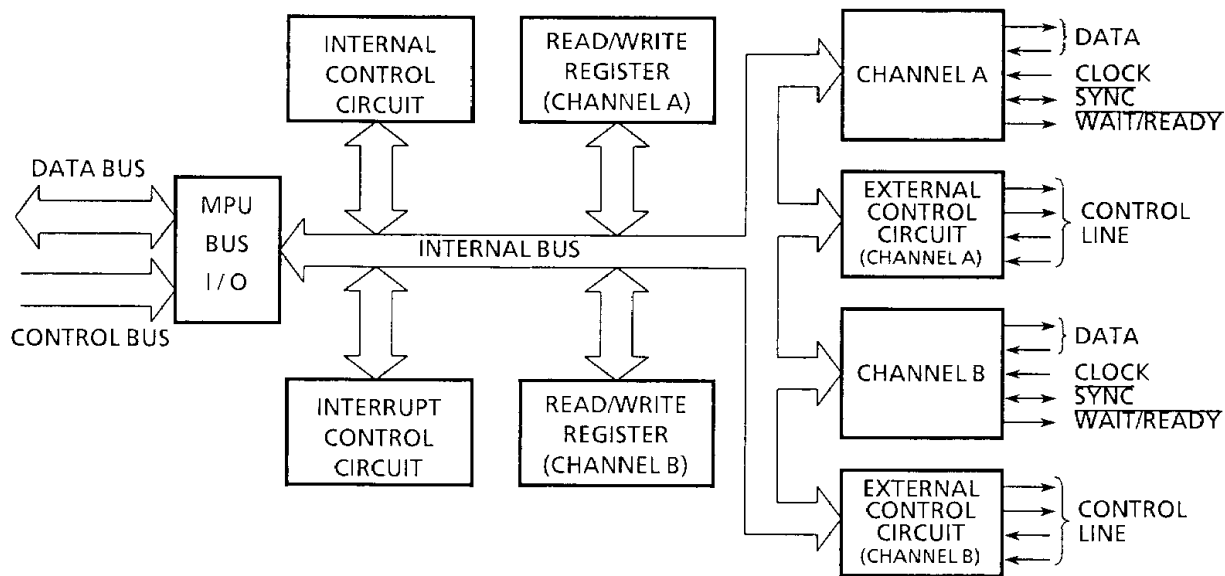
DATA BUS

CONTROL BUS

MPU
BUS
I / O

INTERNAL
CONTROL
CIRCUIT

READ/WRITE
REGISTER
(CHANNEL A)

INTERNAL BUS

INTERRUPT
CONTROL
CIRCUIT

READ/WRITE
REGISTER
(CHANNEL B)

CHANNEL A

DATA
CLOCK
$\overline{\text{SYNC}}$
$\overline{\text{WAIT/READY}}$

EXTERNAL
CONTROL
CIRCUIT
(CHANNEL A)

CONTROL
LINE

CHANNEL B

DATA
CLOCK
$\overline{\text{SYNC}}$
$\overline{\text{WAIT/READY}}$

EXTERNAL
CONTROL
CIRCUIT
(CHANNEL B)

CONTROL
LINE